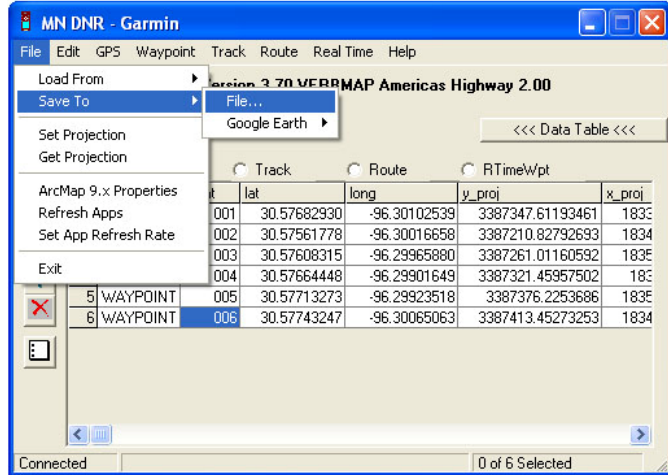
MN DNR - Garmin

File Edit GPS Waypoint Track Route Real Time Help

Load From
Save To
Set Projection
Get Projection
ArcMap 9.x Properties
Refresh Apps
Set App Refresh Rate
Exit

File...
Google Earth

Version 3.70 VEBBMAP Americas Highway 2.00

<<< Data Table <<<

Track Route RTimeWpt

| | | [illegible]t | lat | long | y_proj | x_proj |
|---|---|---|---|---|---|---|
| | | 001 | 30.57682930 | -96.30102539 | 3387347.61193461 | 1833 |
| | | 002 | 30.57561778 | -96.30016658 | 3387210.82792693 | 1834 |
| | | 003 | 30.57608315 | -96.29965880 | 3387261.01160592 | 1835 |
| | | 004 | 30.57664448 | -96.29901649 | 3387321.45957502 | 183 |
| 5 | WAYPOINT | 005 | 30.57713273 | -96.29923518 | 3387376.2253686 | 1835 |
| 6 | WAYPOINT | 006 | 30.57743247 | -96.30065063 | 3387413.45273253 | 1834 |

Connected
0 of 6 Selected